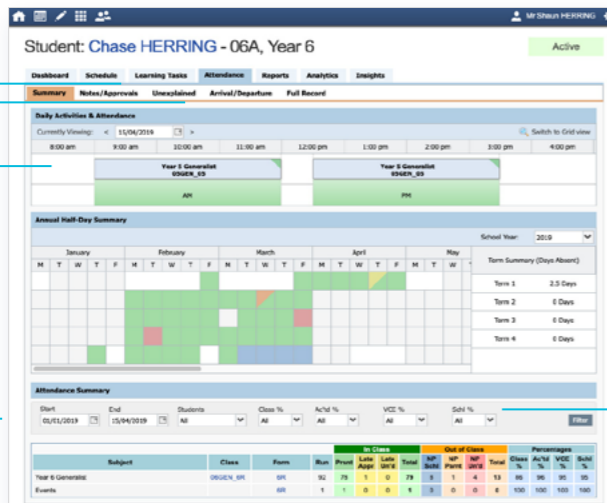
Mr Shaun HERRING

Student: Chase HERRING - 06A, Year 6

Active

Dashboard Schedule Learning Tasks Attendance Reports Analytics Insights

Summary Notes/Approvals Unexplained Arrival/Departure Full Record

Daily Activities & Attendance

Currently Viewing: < 11/04/2019 >

Switch to Grid view

8:00 am 9:00 am 10:00 am 11:00 am 12:00 pm 1:00 pm 2:00 pm 3:00 pm 4:00 pm

Year 5 Generalist 05GEN_05

AM

Year 5 Generalist 05GEN_05

PM

Annual Half-Day Summary

School Year: 2019

| January | | | | | February | | | | | March | | | | | April | | | | | May | |
|---|---|---|---|---|---|---|---|---|---|---|---|---|---|---|---|---|---|---|---|---|---|
| M | T | W | T | F | M | T | W | T | F | M | T | W | T | F | M | T | W | T | F | M | T |

| Term Summary (Days Absent) | |
|---|---|
| Term 1 | 2.5 Days |
| Term 2 | 0 Days |
| Term 3 | 0 Days |
| Term 4 | 0 Days |

Attendance Summary

Start 01/01/2019 End 15/04/2019 Students All Class % All Ac'td % All VCE % All Schl % All Filter

| Subject | Class | Form | Run | In Class Prsnt | Late Appr | Late Un'd | Total | Out of Class NP Schl | NP Parnt | NP Un'd | Total | Percentages Class % | Ac'td % | VCE % | Schl % |
|---|---|---|---|---|---|---|---|---|---|---|---|---|---|---|---|
| Year 6 Generalist | 06GEN_6R | 6R | 92 | 79 | 1 | 0 | 79 | 3 | 0 | 4 | 13 | 86 | 95 | 95 | 95 |
| Events | | 6R | 1 | 1 | 0 | 0 | 1 | 0 | 0 | 0 | 0 | 100 | 100 | 100 | 100 |